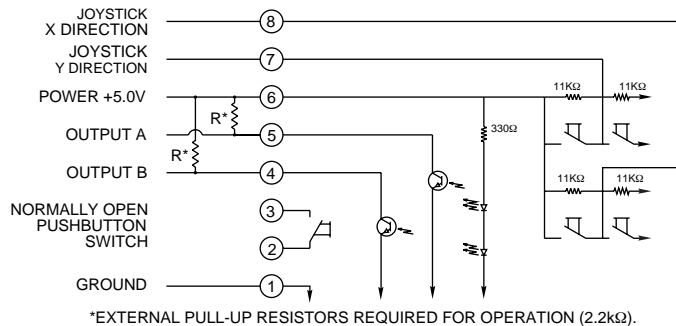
JOYSTICK X DIRECTION
8
JOYSTICK Y DIRECTION
7
POWER +5.0V
6
11KΩ
11KΩ
R*
OUTPUT A
5
330Ω
R*
OUTPUT B
4
11KΩ
11KΩ
NORMALLY OPEN PUSHBUTTON SWITCH
3
2
GROUND
1
*EXTERNAL PULL-UP RESISTORS REQUIRED FOR OPERATION (2.2kΩ).